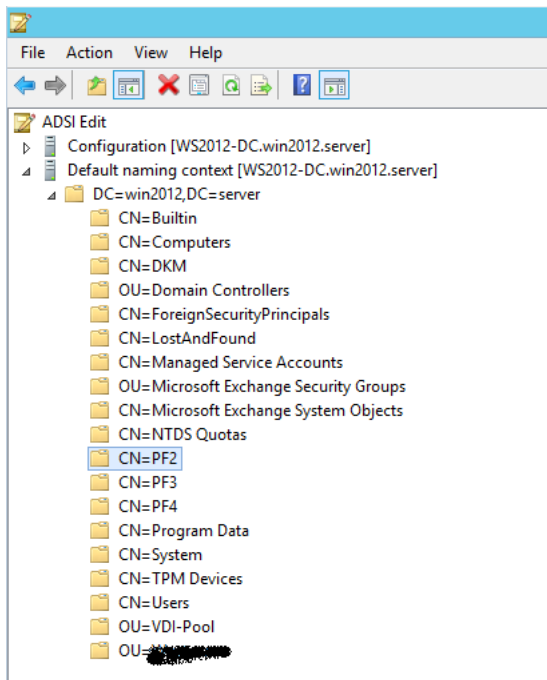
File Action View Help

ADSI Edit
Configuration [WS2012-DC.win2012.server]
Default naming context [WS2012-DC.win2012.server]
DC=win2012,DC=server
CN=Builtin
CN=Computers
CN=DKM
OU=Domain Controllers
CN=ForeignSecurityPrincipals
CN=LostAndFound
CN=Managed Service Accounts
OU=Microsoft Exchange Security Groups
CN=Microsoft Exchange System Objects
CN=NTDS Quotas
CN=PF2
CN=PF3
CN=PF4
CN=Program Data
CN=System
CN=TPM Devices
CN=Users
OU=VDI-Pool
OU=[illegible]